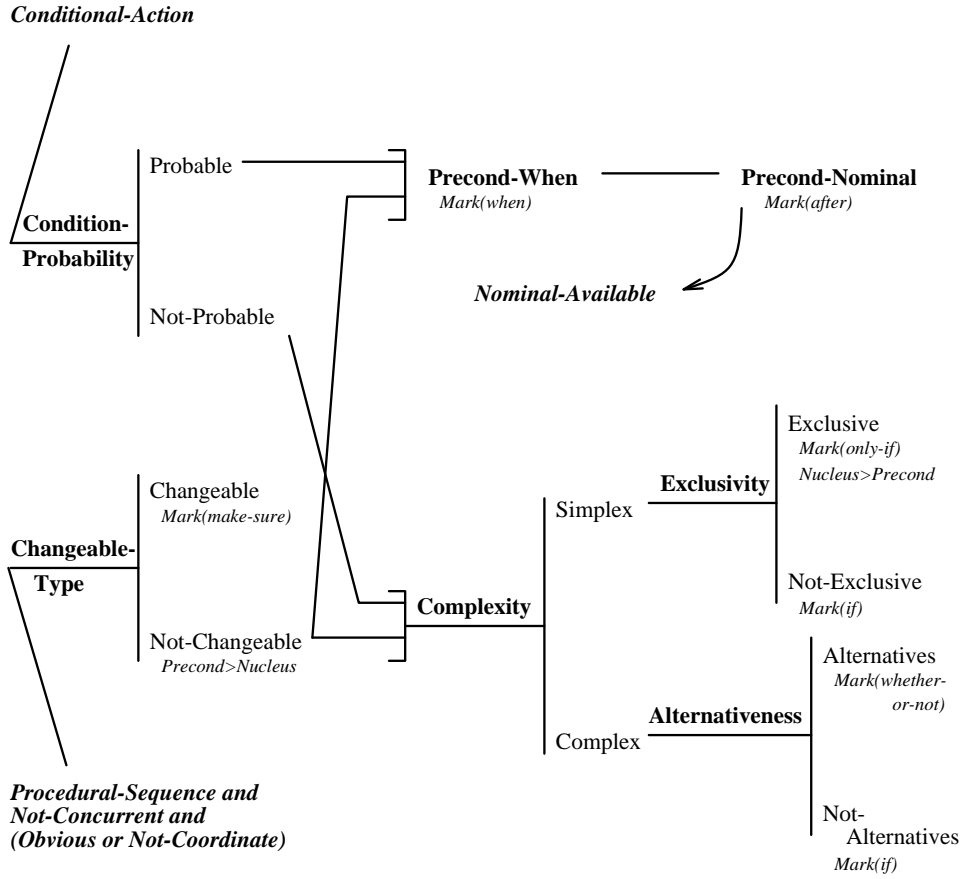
Conditional-Action

Condition-Probability

Probable

Not-Probable

Precond-When
Mark(when)

Precond-Nominal
Mark(after)

Nominal-Available

Changeable-Type

Changeable
Mark(make-sure)

Not-Changeable
Precond>Nucleus

Complexity

Simplex

Exclusivity

Exclusive
Mark(only-if)
Nucleus>Precond

Not-Exclusive
Mark(if)

Complex

Alternativeness

Alternatives
Mark(whether-or-not)

Not-Alternatives
Mark(if)

Procedural-Sequence and Not-Concurrent and (Obvious or Not-Coordinate)